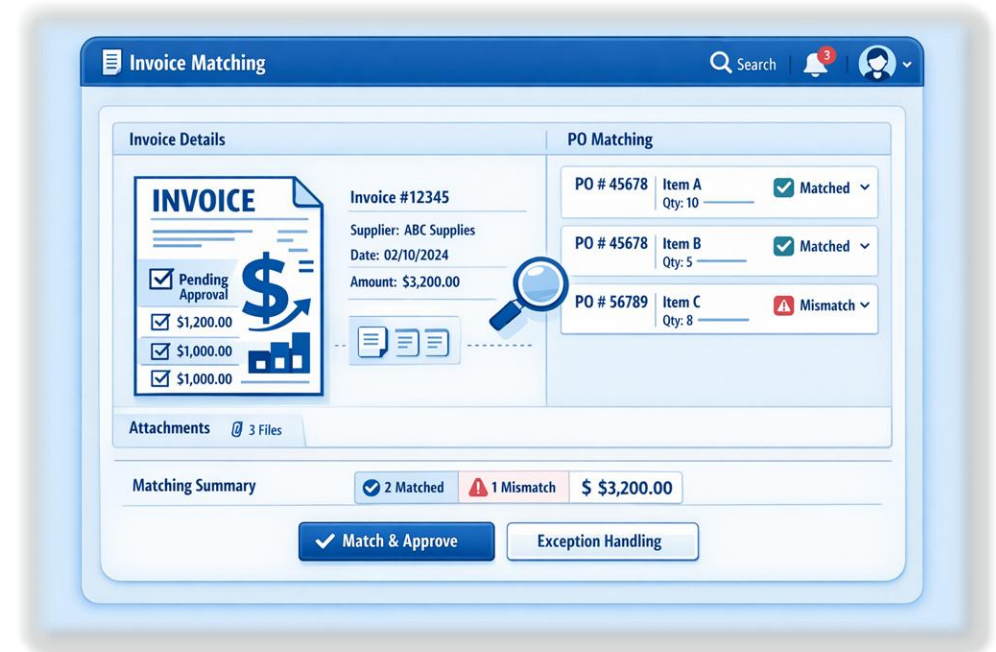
Invoice Matching

Search 3

Invoice Details

INVOICE

Pending Approval

$1,200.00

$1,000.00

$1,000.00

Invoice #12345

Supplier: ABC Supplies

Date: 02/10/2024

Amount: $3,200.00

PO Matching

PO # 45678 Item A Qty: 10 Matched

PO # 45678 Item B Qty: 5 Matched

PO # 56789 Item C Qty: 8 Mismatch

Attachments 3 Files

Matching Summary 2 Matched 1 Mismatch $ $3,200.00

Match & Approve

Exception Handling